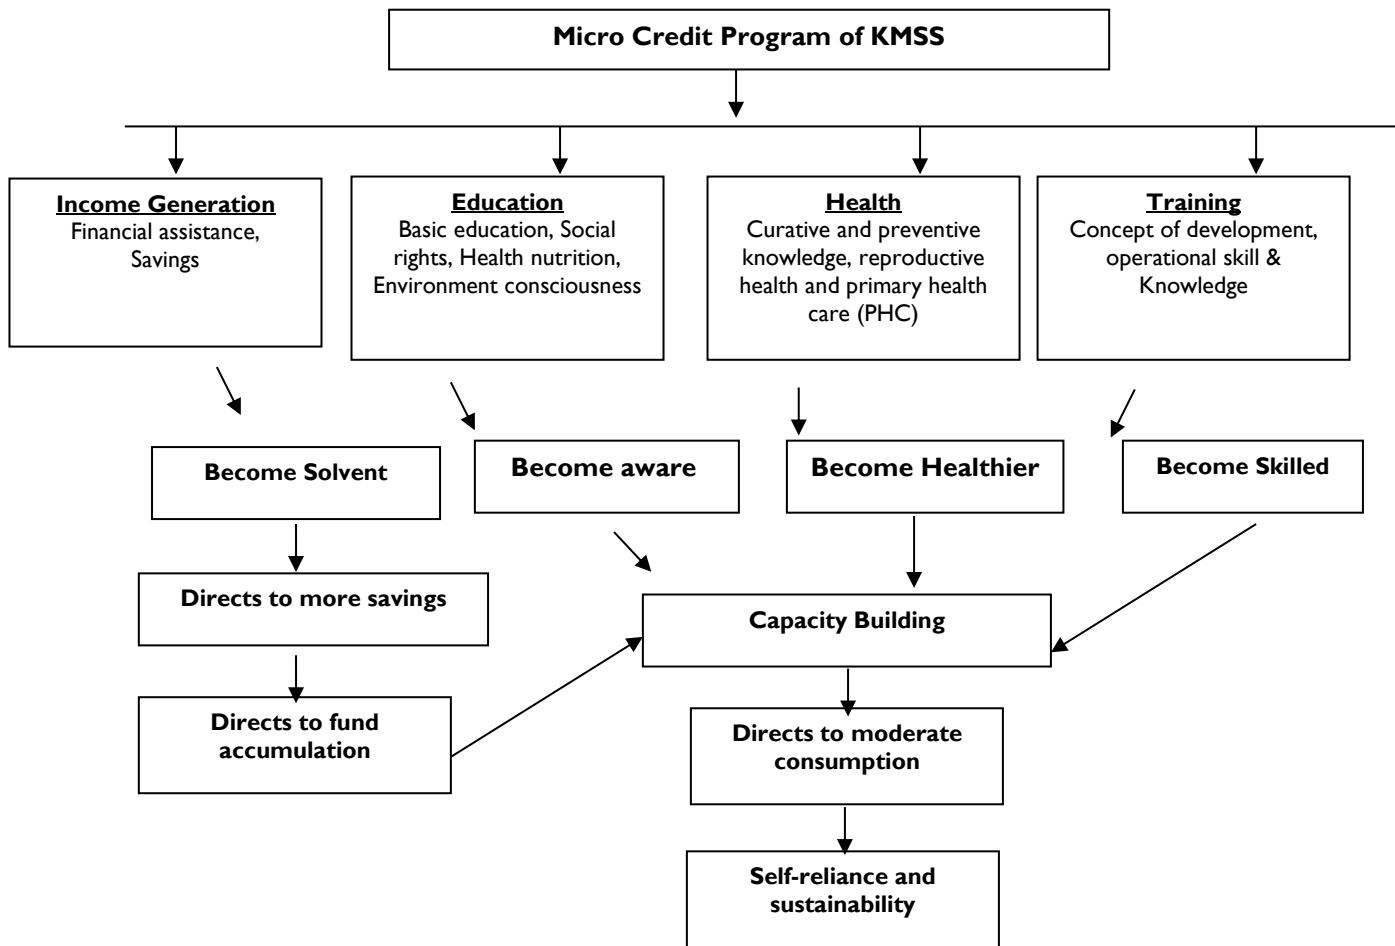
Micro Credit Program of KMSS

Income Generation
Financial assistance, Savings

Education
Basic education, Social rights, Health nutrition, Environment consciousness

Health
Curative and preventive knowledge, reproductive health and primary health care (PHC)

Training
Concept of development, operational skill & Knowledge

Become Solvent

Become aware

Become Healthier

Become Skilled

Directs to more savings

Capacity Building

Directs to fund accumulation

Directs to moderate consumption

Self-reliance and sustainability